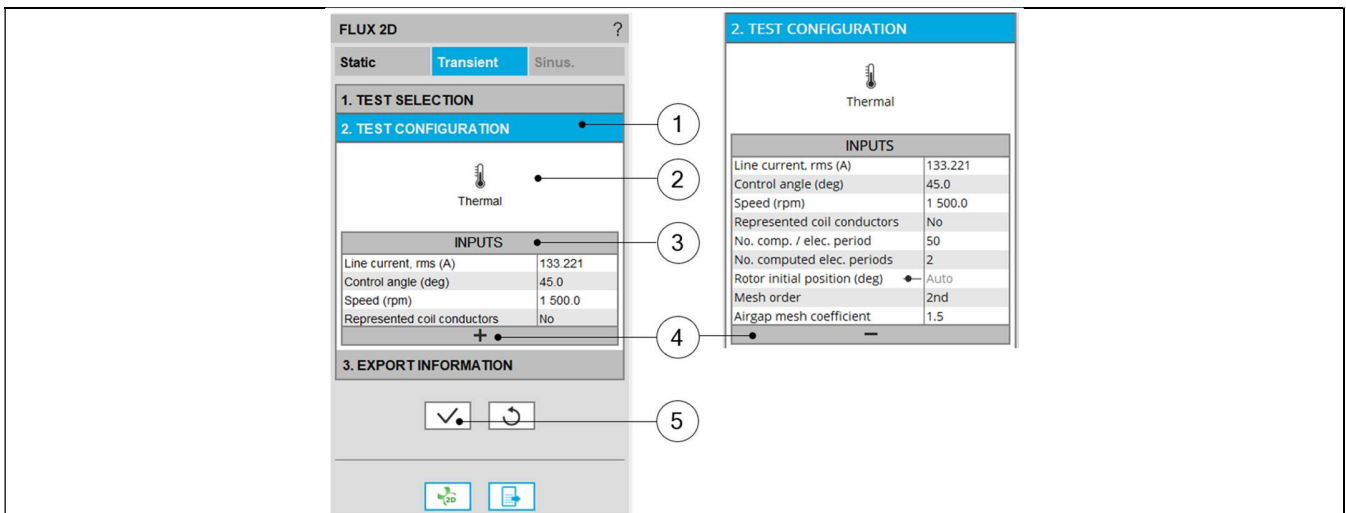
FLUX 2D ?

Static | Transient | Sinus.

1. TEST SELECTION

2. TEST CONFIGURATION

Thermal

| INPUTS | |
|---|---|
| Line current, rms (A) | 133.221 |
| Control angle (deg) | 45.0 |
| Speed (rpm) | 1 500.0 |
| Represented coil conductors | No |

+

3. EXPORT INFORMATION

1
2
3
4
5

2. TEST CONFIGURATION

Thermal

| INPUTS | |
|---|---|
| Line current, rms (A) | 133.221 |
| Control angle (deg) | 45.0 |
| Speed (rpm) | 1 500.0 |
| Represented coil conductors | No |
| No. comp. / elec. period | 50 |
| No. computed elec. periods | 2 |
| Rotor initial position (deg) | Auto |
| Mesh order | 2nd |
| Airgap mesh coefficient | 1.5 |

−